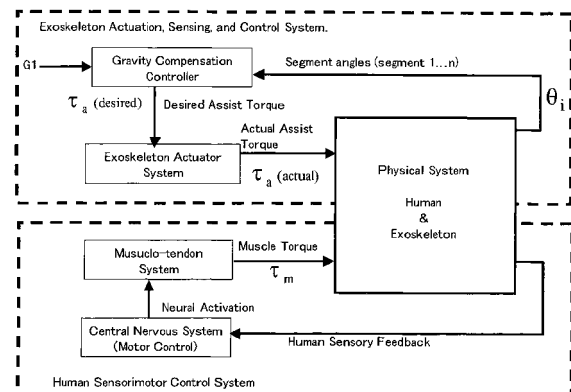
Exoskeleton Actuation, Sensing, and Control System.

G1

Gravity Compensation Controller

Segment angles (segment 1...n)

$\theta_i$

$\tau_a$ (desired)

Desired Assist Torque

Actual Assist Torque

Exoskeleton Actuator System

$\tau_a$ (actual)

Physical System

Human & Exoskeleton

Musuclo-tendon System

Muscle Torque

$\tau_m$

Neural Activation

Central Nervous System (Motor Control)

Human Sensory Feedback

Human Sensorimotor Control System